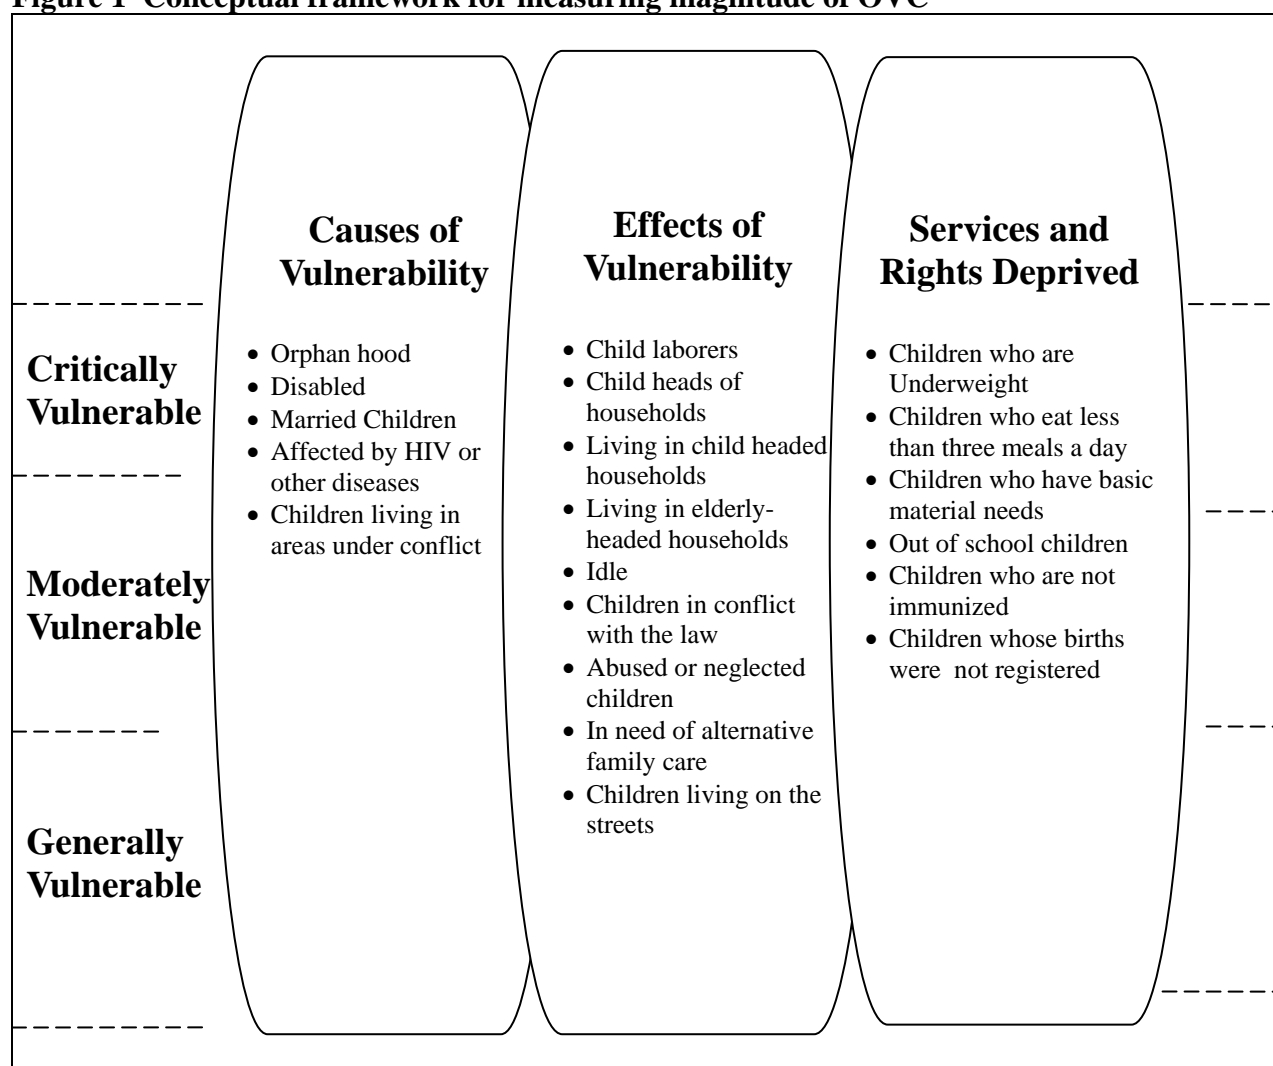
Figure 1 Conceptual framework for measuring magnitude of OVC

Critically Vulnerable

Moderately Vulnerable

Generally Vulnerable

Causes of Vulnerability

- Orphan hood
- Disabled
- Married Children
- Affected by HIV or other diseases
- Children living in areas under conflict

Effects of Vulnerability

- Child laborers
- Child heads of households
- Living in child headed households
- Living in elderly-headed households
- Idle
- Children in conflict with the law
- Abused or neglected children
- In need of alternative family care
- Children living on the streets

Services and Rights Deprived

- Children who are Underweight
- Children who eat less than three meals a day
- Children who have basic material needs
- Out of school children
- Children who are not immunized
- Children whose births were not registered